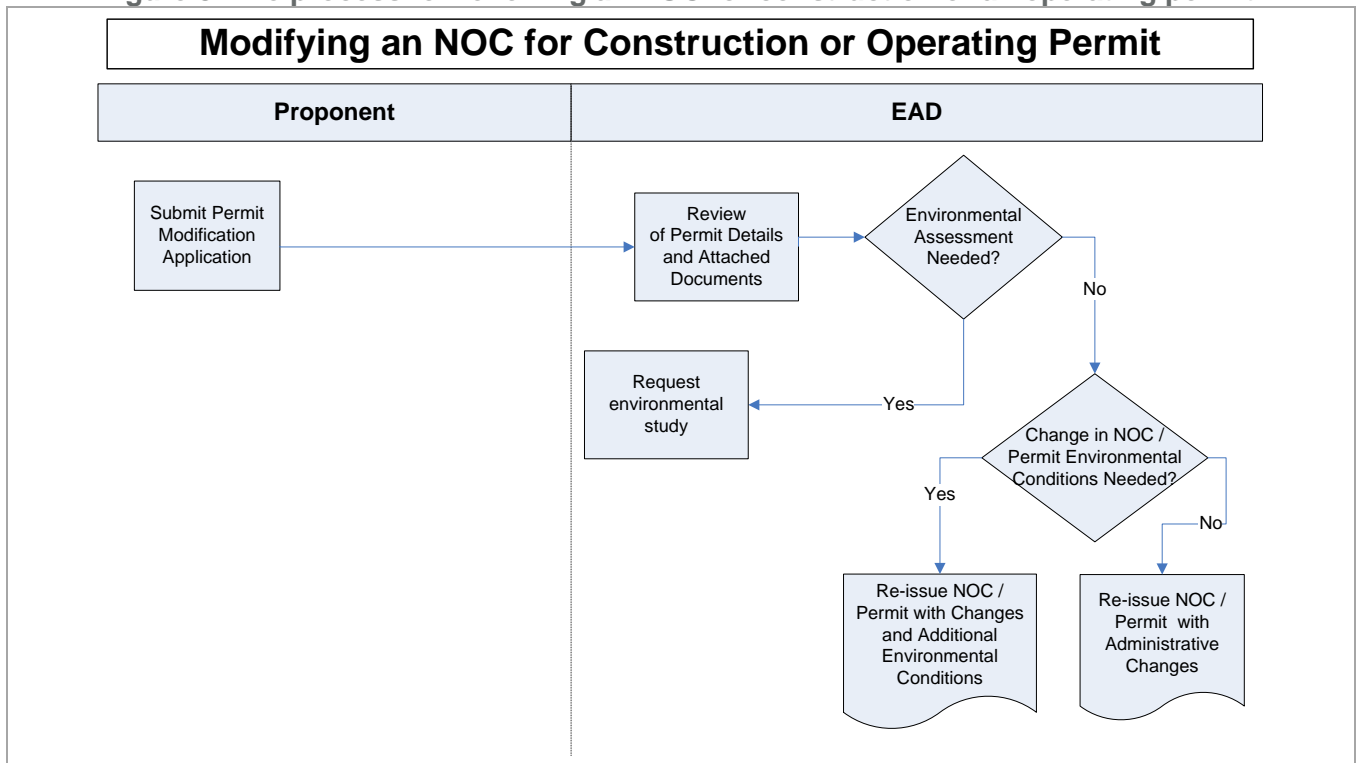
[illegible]

Modifying an NOC for Construction or Operating Permit

Proponent

EAD

Submit Permit Modification Application

Review of Permit Details and Attached Documents

Environmental Assessment Needed?

No

Request environmental study

Yes

Change in NOC / Permit Environmental Conditions Needed?

Yes

No

Re-issue NOC / Permit with Changes and Additional Environmental Conditions

Re-issue NOC / Permit with Administrative Changes